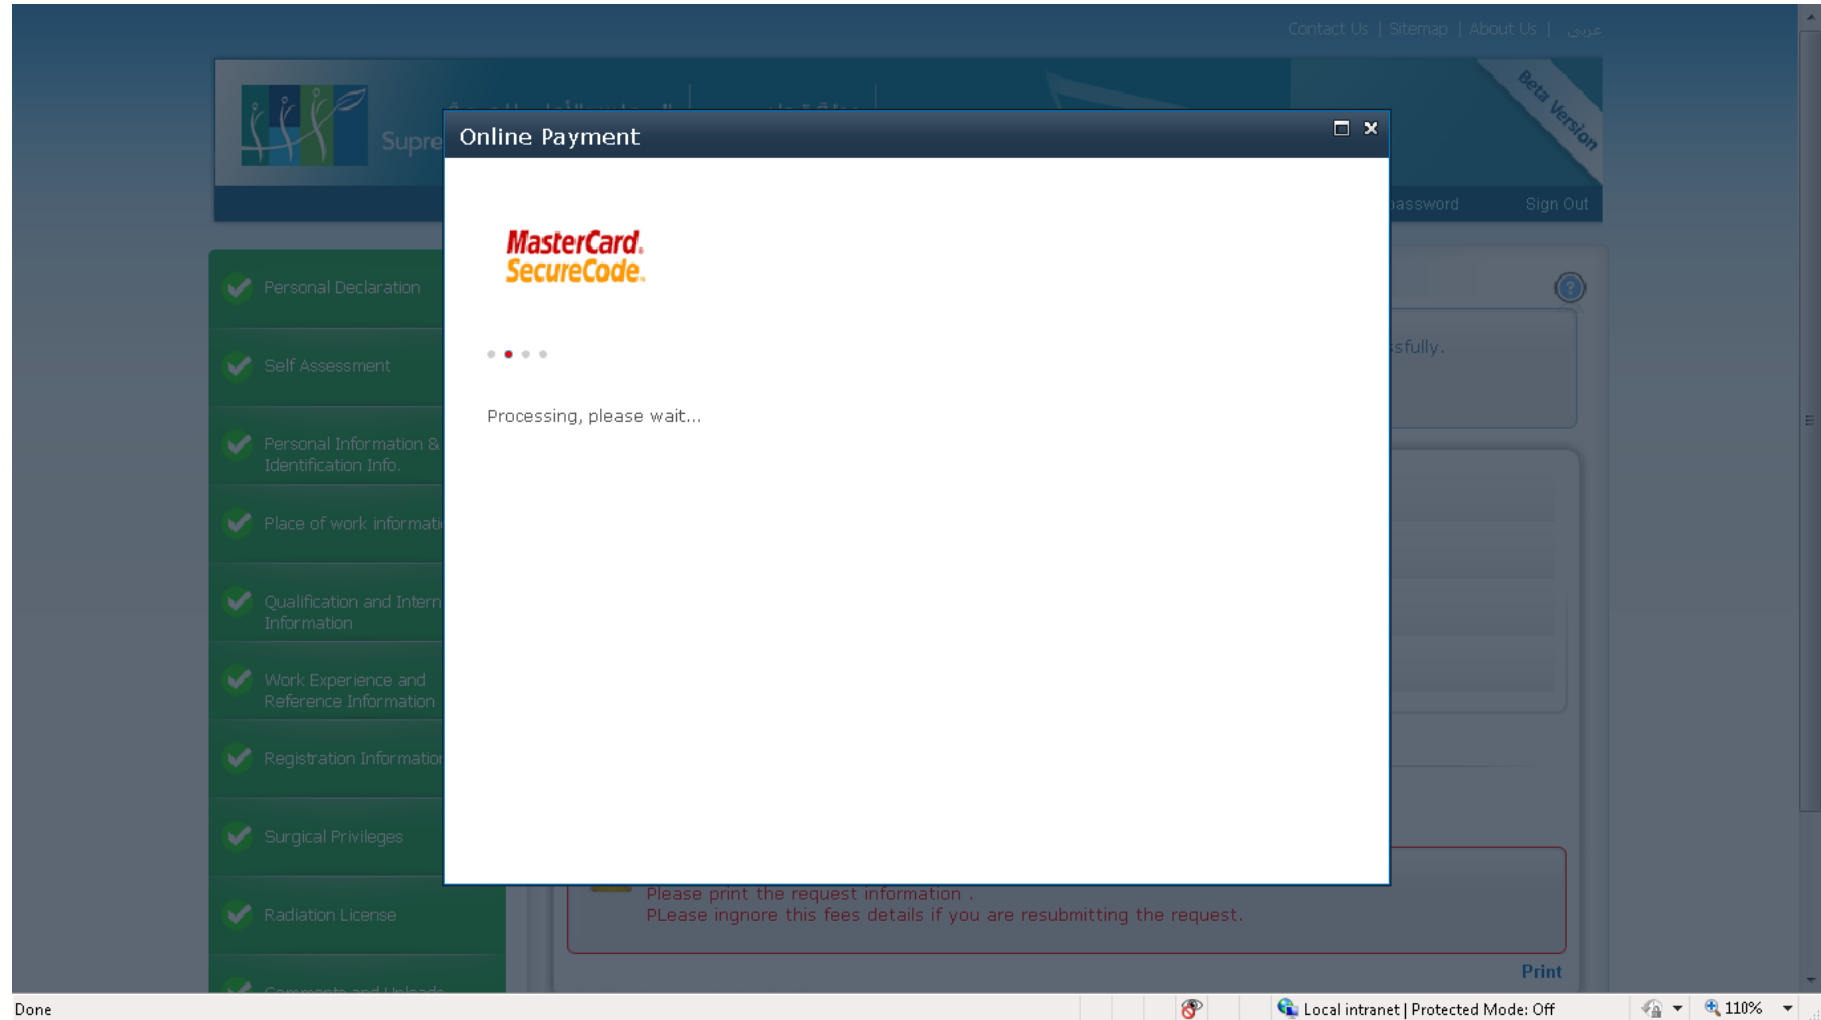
Contact Us | Sitemap | About Us | عربي

Supre

Beta Version

assword Sign Out

Online Payment

MasterCard. SecureCode.

Processing, please wait...

Personal Declaration

Self Assessment

Personal Information & Identification Info.

Place of work informati

Qualification and Intern Information

Work Experience and Reference Information

Registration Informatio

Surgical Privileges

Radiation License

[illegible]

sfully.

Please print the request information .
PLease ingnore this fees details if you are resubmitting the request.

Print

Done

Local intranet | Protected Mode: Off

110%